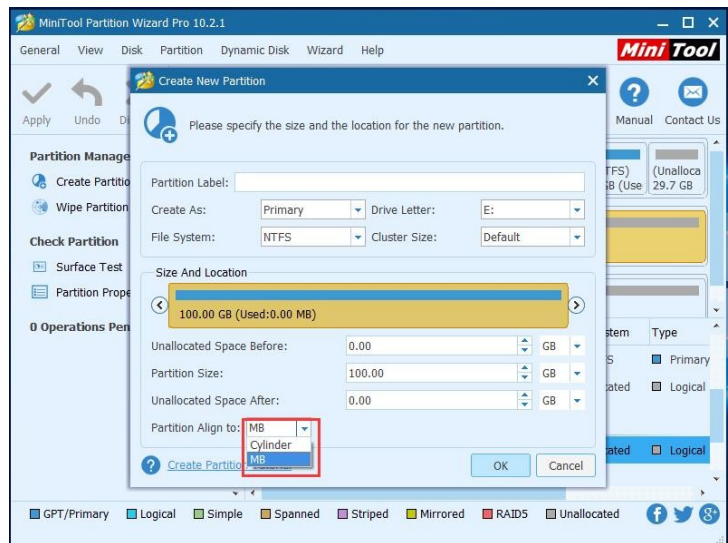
MiniTool Partition Wizard Pro 10.2.1

General View Disk Partition Dynamic Disk Wizard Help

Mini Tool

Apply Undo Di

Manual Contact Us

Partition Manage

Create Partitio

Wipe Partition

Check Partition

Surface Test

Partition Prope

0 Operations Pen

TFS) 3B (Use

(Unalloca 29.7 GB

stem Type

S Primary

ated Logical

ated Logical

Create New Partition

Please specify the size and the location for the new partition.

Partition Label:

Create As: Primary Drive Letter: E:

File System: NTFS Cluster Size: Default

Size And Location

100.00 GB (Used:0.00 MB)

Unallocated Space Before: 0.00 GB

Partition Size: 100.00 GB

Unallocated Space After: 0.00 GB

Partition Align to: MB

Cylinder

MB

Create Partiti

OK Cancel

GPT/Primary Logical Simple Spanned Striped Mirrored RAID5 Unallocated